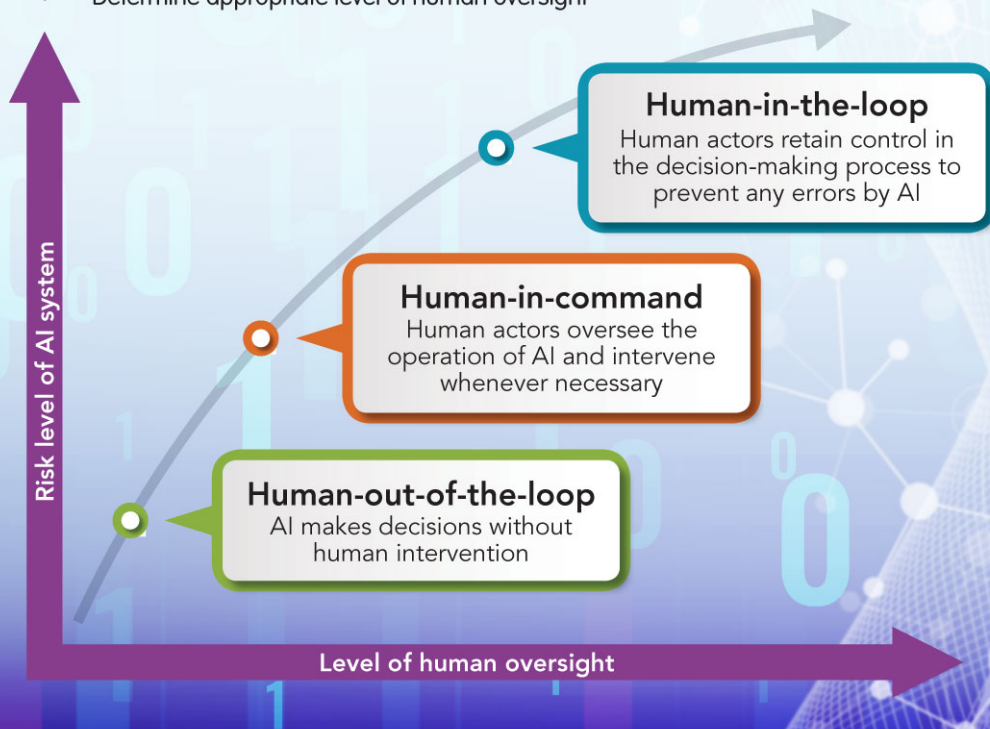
Determine appropriate level of human oversight

Human-in-the-loop
Human actors retain control in the decision-making process to prevent any errors by AI

Human-in-command
Human actors oversee the operation of AI and intervene whenever necessary

Human-out-of-the-loop
AI makes decisions without human intervention

Risk level of AI system

Level of human oversight